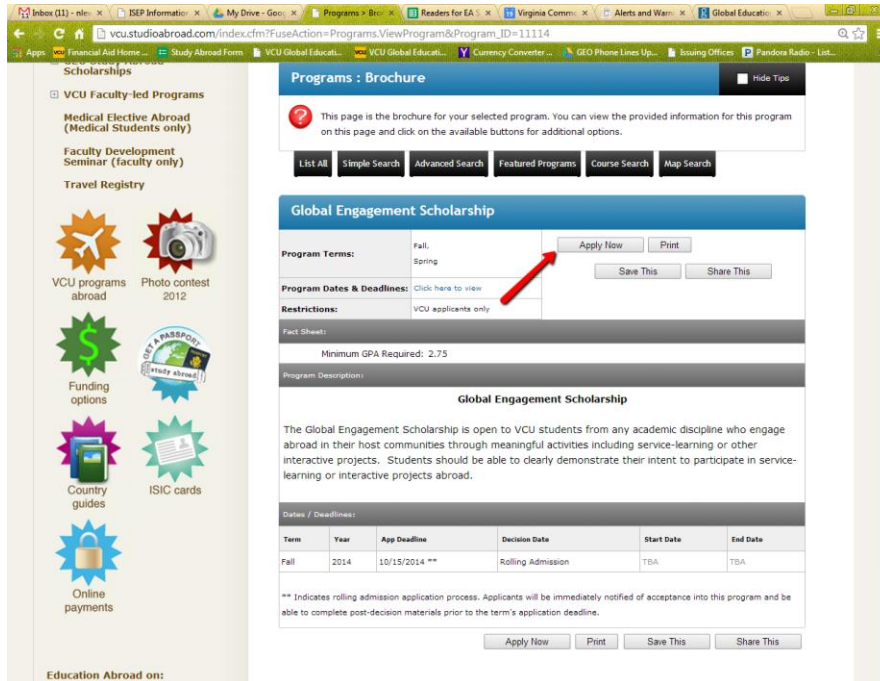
Inbox (11) - nlew × | ISEP Information × | My Drive - Goog × | Programs > Broc × | Readers for EA S × | Virginia Commo × | Alerts and Warn × | Global Education ×

vcu.studioabroad.com/index.cfm?FuseAction=Programs.ViewProgram&Program_ID=11114

Apps | Financial Aid Home ... | Study Abroad Form | VCU Global Educati... | VCU Global Educati... | Currency Converter ... | GEO Phone Lines Up... | Issuing Offices | Pandora Radio - List...

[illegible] Scholarships

⊞ VCU Faculty-led Programs

Medical Elective Abroad (Medical Students only)

Faculty Development Seminar (faculty only)

Travel Registry

VCU programs abroad

Photo contest 2012

Funding options

GET A PASSPORT study abroad

Country guides

ISIC cards

Online payments

Education Abroad on:

Programs : Brochure

Hide Tips

This page is the brochure for your selected program. You can view the provided information for this program on this page and click on the available buttons for additional options.

List All | Simple Search | Advanced Search | Featured Programs | Course Search | Map Search

Global Engagement Scholarship

| Program Terms: | Fall, Spring |
|---|---|
| Program Dates & Deadlines: | Click here to view |
| Restrictions: | VCU applicants only |

Apply Now | Print
Save This | Share This

Fact Sheet:

Minimum GPA Required: 2.75

Program Description:

Global Engagement Scholarship

The Global Engagement Scholarship is open to VCU students from any academic discipline who engage abroad in their host communities through meaningful activities including service-learning or other interactive projects. Students should be able to clearly demonstrate their intent to participate in service-learning or interactive projects abroad.

Dates / Deadlines:

| Term | Year | App Deadline | Decision Date | Start Date | End Date |
|---|---|---|---|---|---|
| Fall | 2014 | 10/15/2014 ** | Rolling Admission | TBA | TBA |

** Indicates rolling admission application process. Applicants will be immediately notified of acceptance into this program and be able to complete post-decision materials prior to the term's application deadline.

Apply Now | Print | Save This | Share This